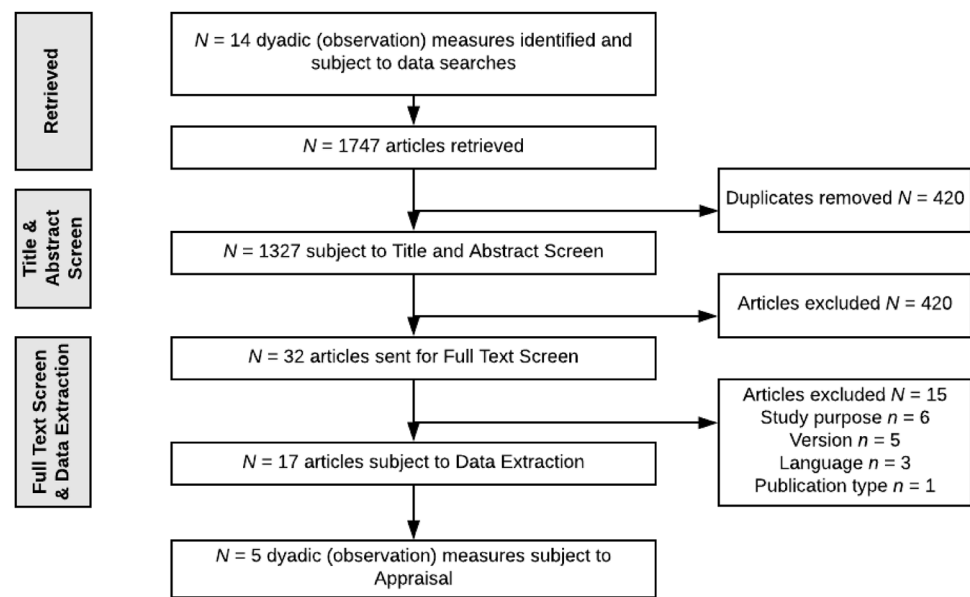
Retrieved

$N$ = 14 dyadic (observation) measures identified and subject to data searches

$N$ = 1747 articles retrieved

Title & Abstract Screen

Duplicates removed $N$ = 420

$N$ = 1327 subject to Title and Abstract Screen

Articles excluded $N$ = 420

Full Text Screen & Data Extraction

$N$ = 32 articles sent for Full Text Screen

Articles excluded $N$ = 15
Study purpose $n$ = 6
Version $n$ = 5
Language $n$ = 3
Publication type $n$ = 1

$N$ = 17 articles subject to Data Extraction

$N$ = 5 dyadic (observation) measures subject to Appraisal